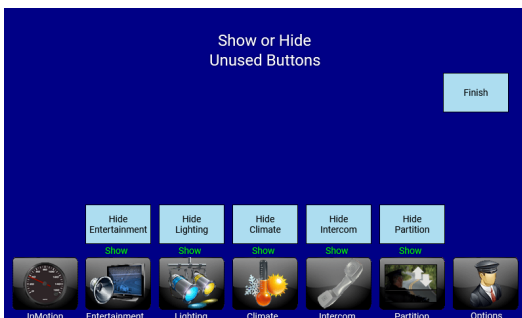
Show or Hide
Unused Buttons

Finish

Hide Entertainment
Show

Hide Lighting
Show

Hide Climate
Show

Hide Intercom
Show

Hide Partition
Show

InMotion
Entertainment
Lighting
Climate
Intercom
Partition
Options